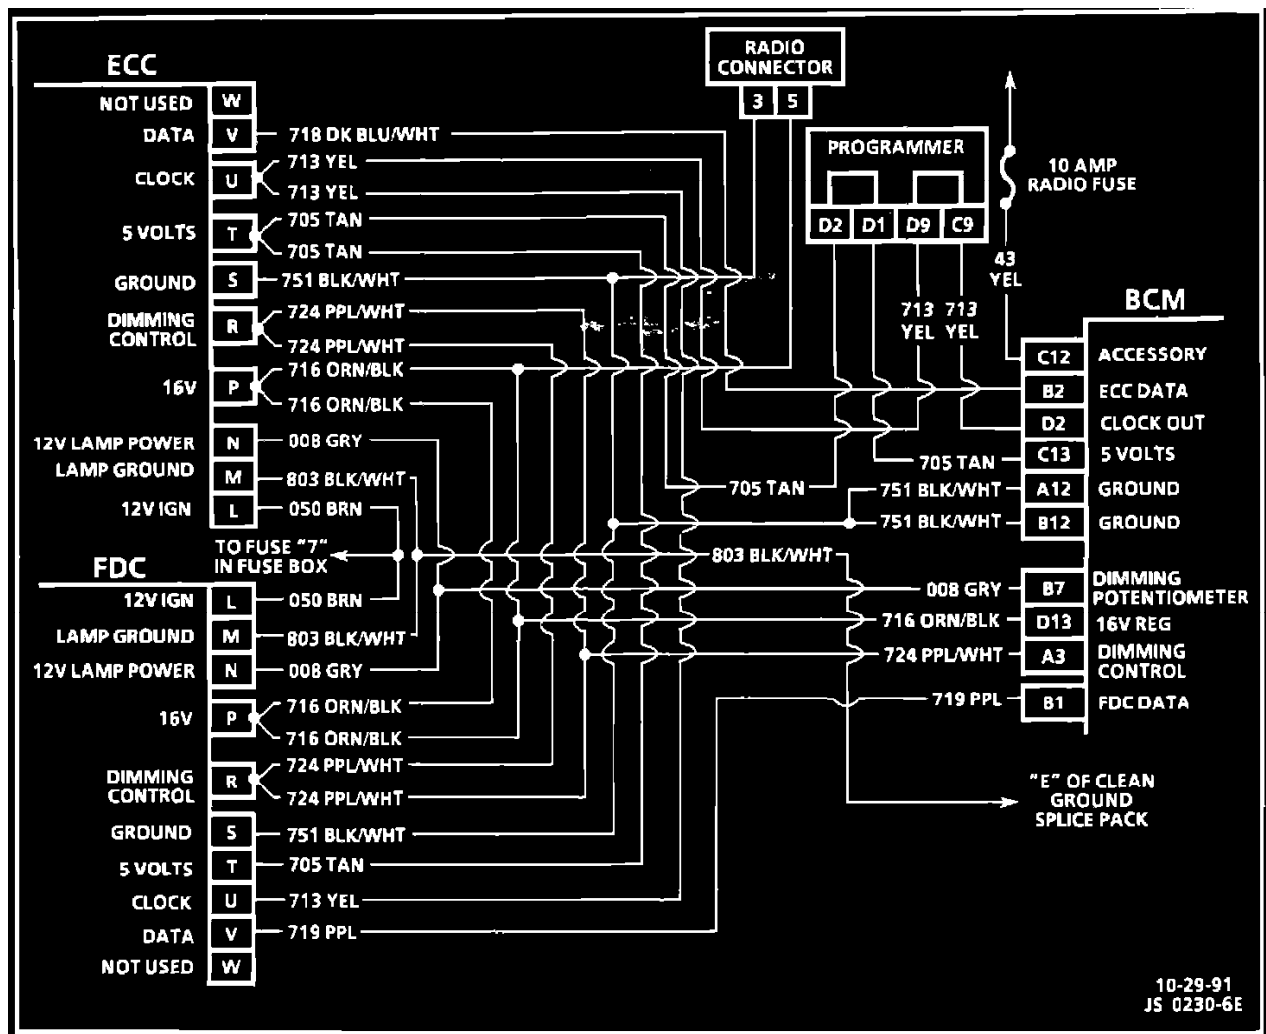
ECC

NOT USED W
DATA V 718 DK BLU/WHT
CLOCK U 713 YEL
713 YEL
5 VOLTS T 705 TAN
705 TAN
GROUND S 751 BLK/WHT
DIMMING CONTROL R 724 PPL/WHT
724 PPL/WHT
16V P 716 ORN/BLK
716 ORN/BLK
12V LAMP POWER N 008 GRY
LAMP GROUND M 803 BLK/WHT
12V IGN L 050 BRN

TO FUSE "7" IN FUSE BOX

FDC

12V IGN L 050 BRN
LAMP GROUND M 803 BLK/WHT
12V LAMP POWER N 008 GRY
16V P 716 ORN/BLK
716 ORN/BLK
DIMMING CONTROL R 724 PPL/WHT
724 PPL/WHT
GROUND S 751 BLK/WHT
5 VOLTS T 705 TAN
CLOCK U 713 YEL
DATA V 719 PPL
NOT USED W

RADIO CONNECTOR
3 5

PROGRAMMER
D2 D1 D9 C9

10 AMP RADIO FUSE

43 YEL

713 YEL 713 YEL

BCM

C12 ACCESSORY
B2 ECC DATA
D2 CLOCK OUT
705 TAN C13 5 VOLTS
705 TAN
751 BLK/WHT A12 GROUND
751 BLK/WHT B12 GROUND
803 BLK/WHT
008 GRY B7 DIMMING POTENTIOMETER
716 ORN/BLK D13 16V REG
724 PPL/WHT A3 DIMMING CONTROL
719 PPL B1 FDC DATA

"E" OF CLEAN GROUND SPLICE PACK

10-29-91
JS 0230-6E